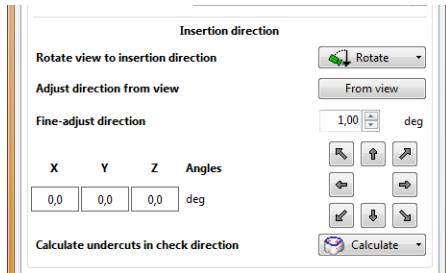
Insertion direction

Rotate view to insertion direction
Rotate

Adjust direction from view
From view

Fine-adjust direction
1,00
deg

| X | Y | Z | Angles |
|---|---|---|---|
| 0,0 | 0,0 | 0,0 | deg |

Calculate undercuts in check direction
Calculate